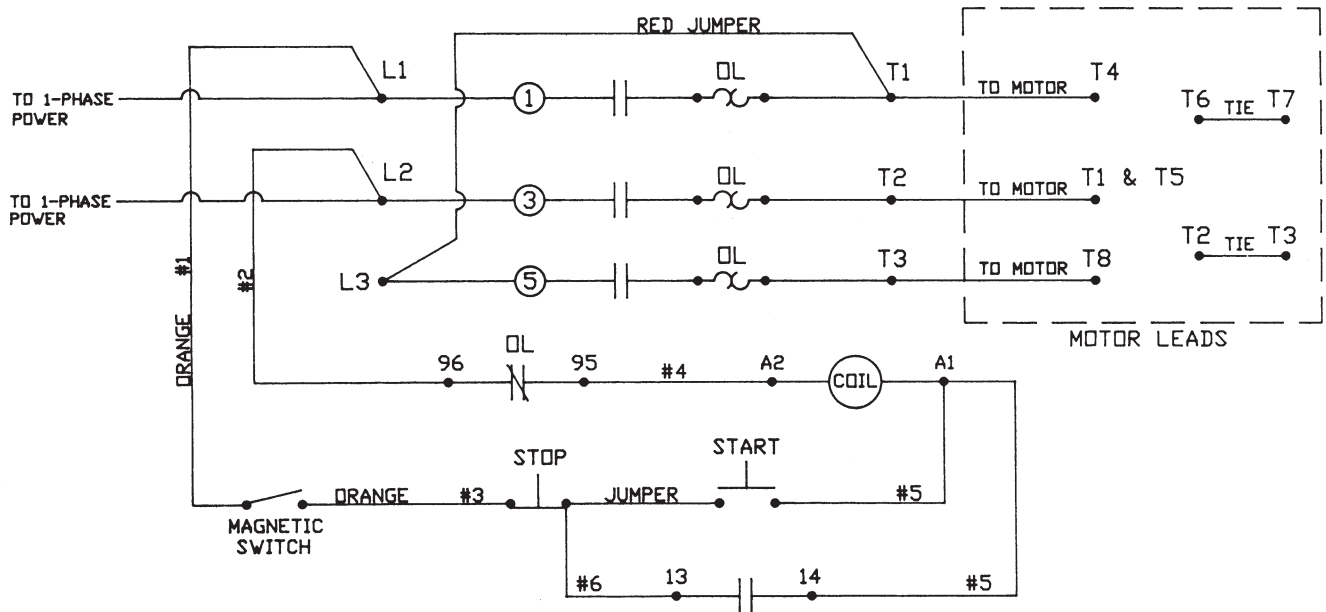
RED JUMPER

TO 1-PHASE POWER

L1

1

OL

T1

TO MOTOR

T4

T6 TIE T7

TO 1-PHASE POWER

L2

3

OL

T2

TO MOTOR

T1 & T5

T2 TIE T3

ORANGE #1

#2

L3

5

OL

T3

TO MOTOR

T8

MOTOR LEADS

96

OL

95

#4

A2

COIL

A1

STOP

START

MAGNETIC SWITCH

ORANGE

#3

JUMPER

#5

#6

13

14

#5